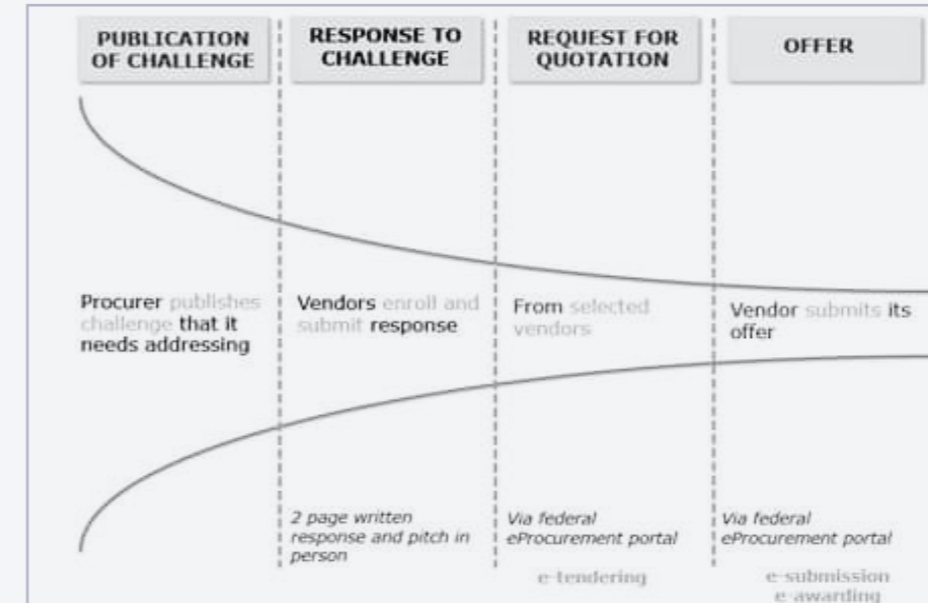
PUBLICATION OF CHALLENGE

RESPONSE TO CHALLENGE

REQUEST FOR QUOTATION

OFFER

Procurer publishes challenge that it needs addressing

Vendors enroll and submit response

From selected vendors

Vendor submits its offer

2 page written response and pitch in person

Via federal eProcurement portal

Via federal eProcurement portal

e-tendering

e-submission e-awarding